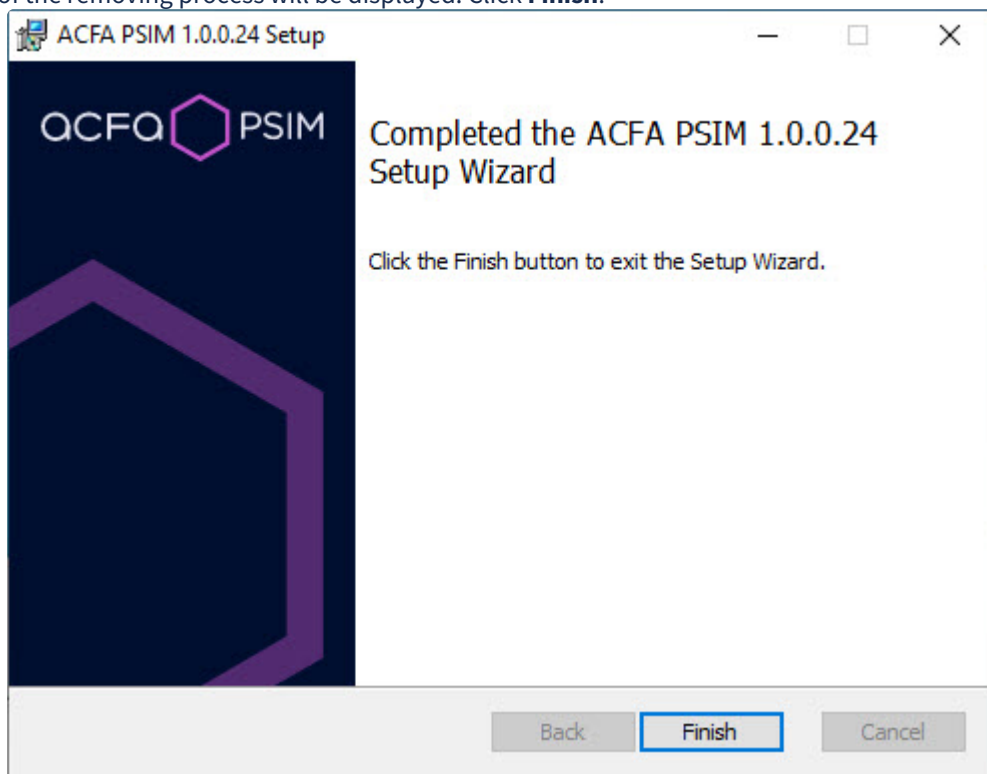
of the removing process will be displayed. Click **Finish**.

ACFA PSIM 1.0.0.24 Setup

acfa PSIM

Completed the ACFA PSIM 1.0.0.24 Setup Wizard

Click the Finish button to exit the Setup Wizard.

Back Finish Cancel